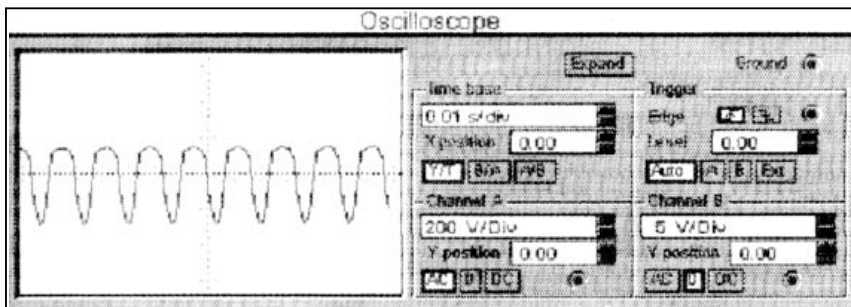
Oscilloscope

Expand

Ground

Time base

0.01 s/div

X position 0.00

Y/T B/A A/B

Trigger

Edge

Level 0.00

Auto A B Ext

Channel A

200 V/Div

Y position 0.00

AC 0 DC

Channel B

5 V/Div

Y position 0.00

AC 0 DC